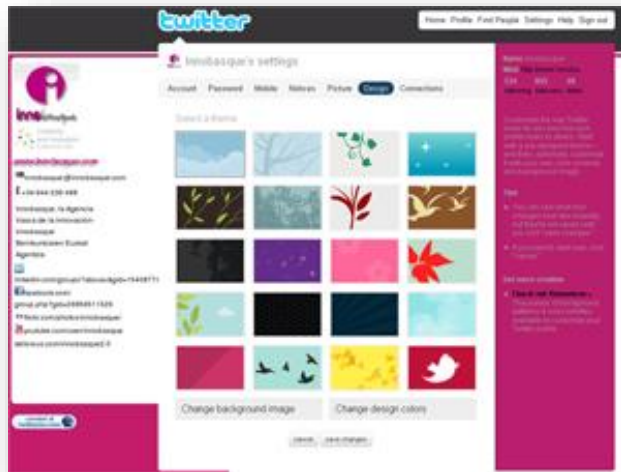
twitter

Home Profile Find People Settings Help Sign out

innobasque's settings

Account Password Mobile Notices Picture Design Connections

Select a theme

Change background image

Change design colors

cancel save changes

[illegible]

+34 944 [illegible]

Innobasque, la Agencia Vasca de la Innovación

Innobasque Berrikuntzaren Euskal Agentzia

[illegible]

facebook.com

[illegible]

flickr.com/photos/innobasque

youtube.com/user/innobasque

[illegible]